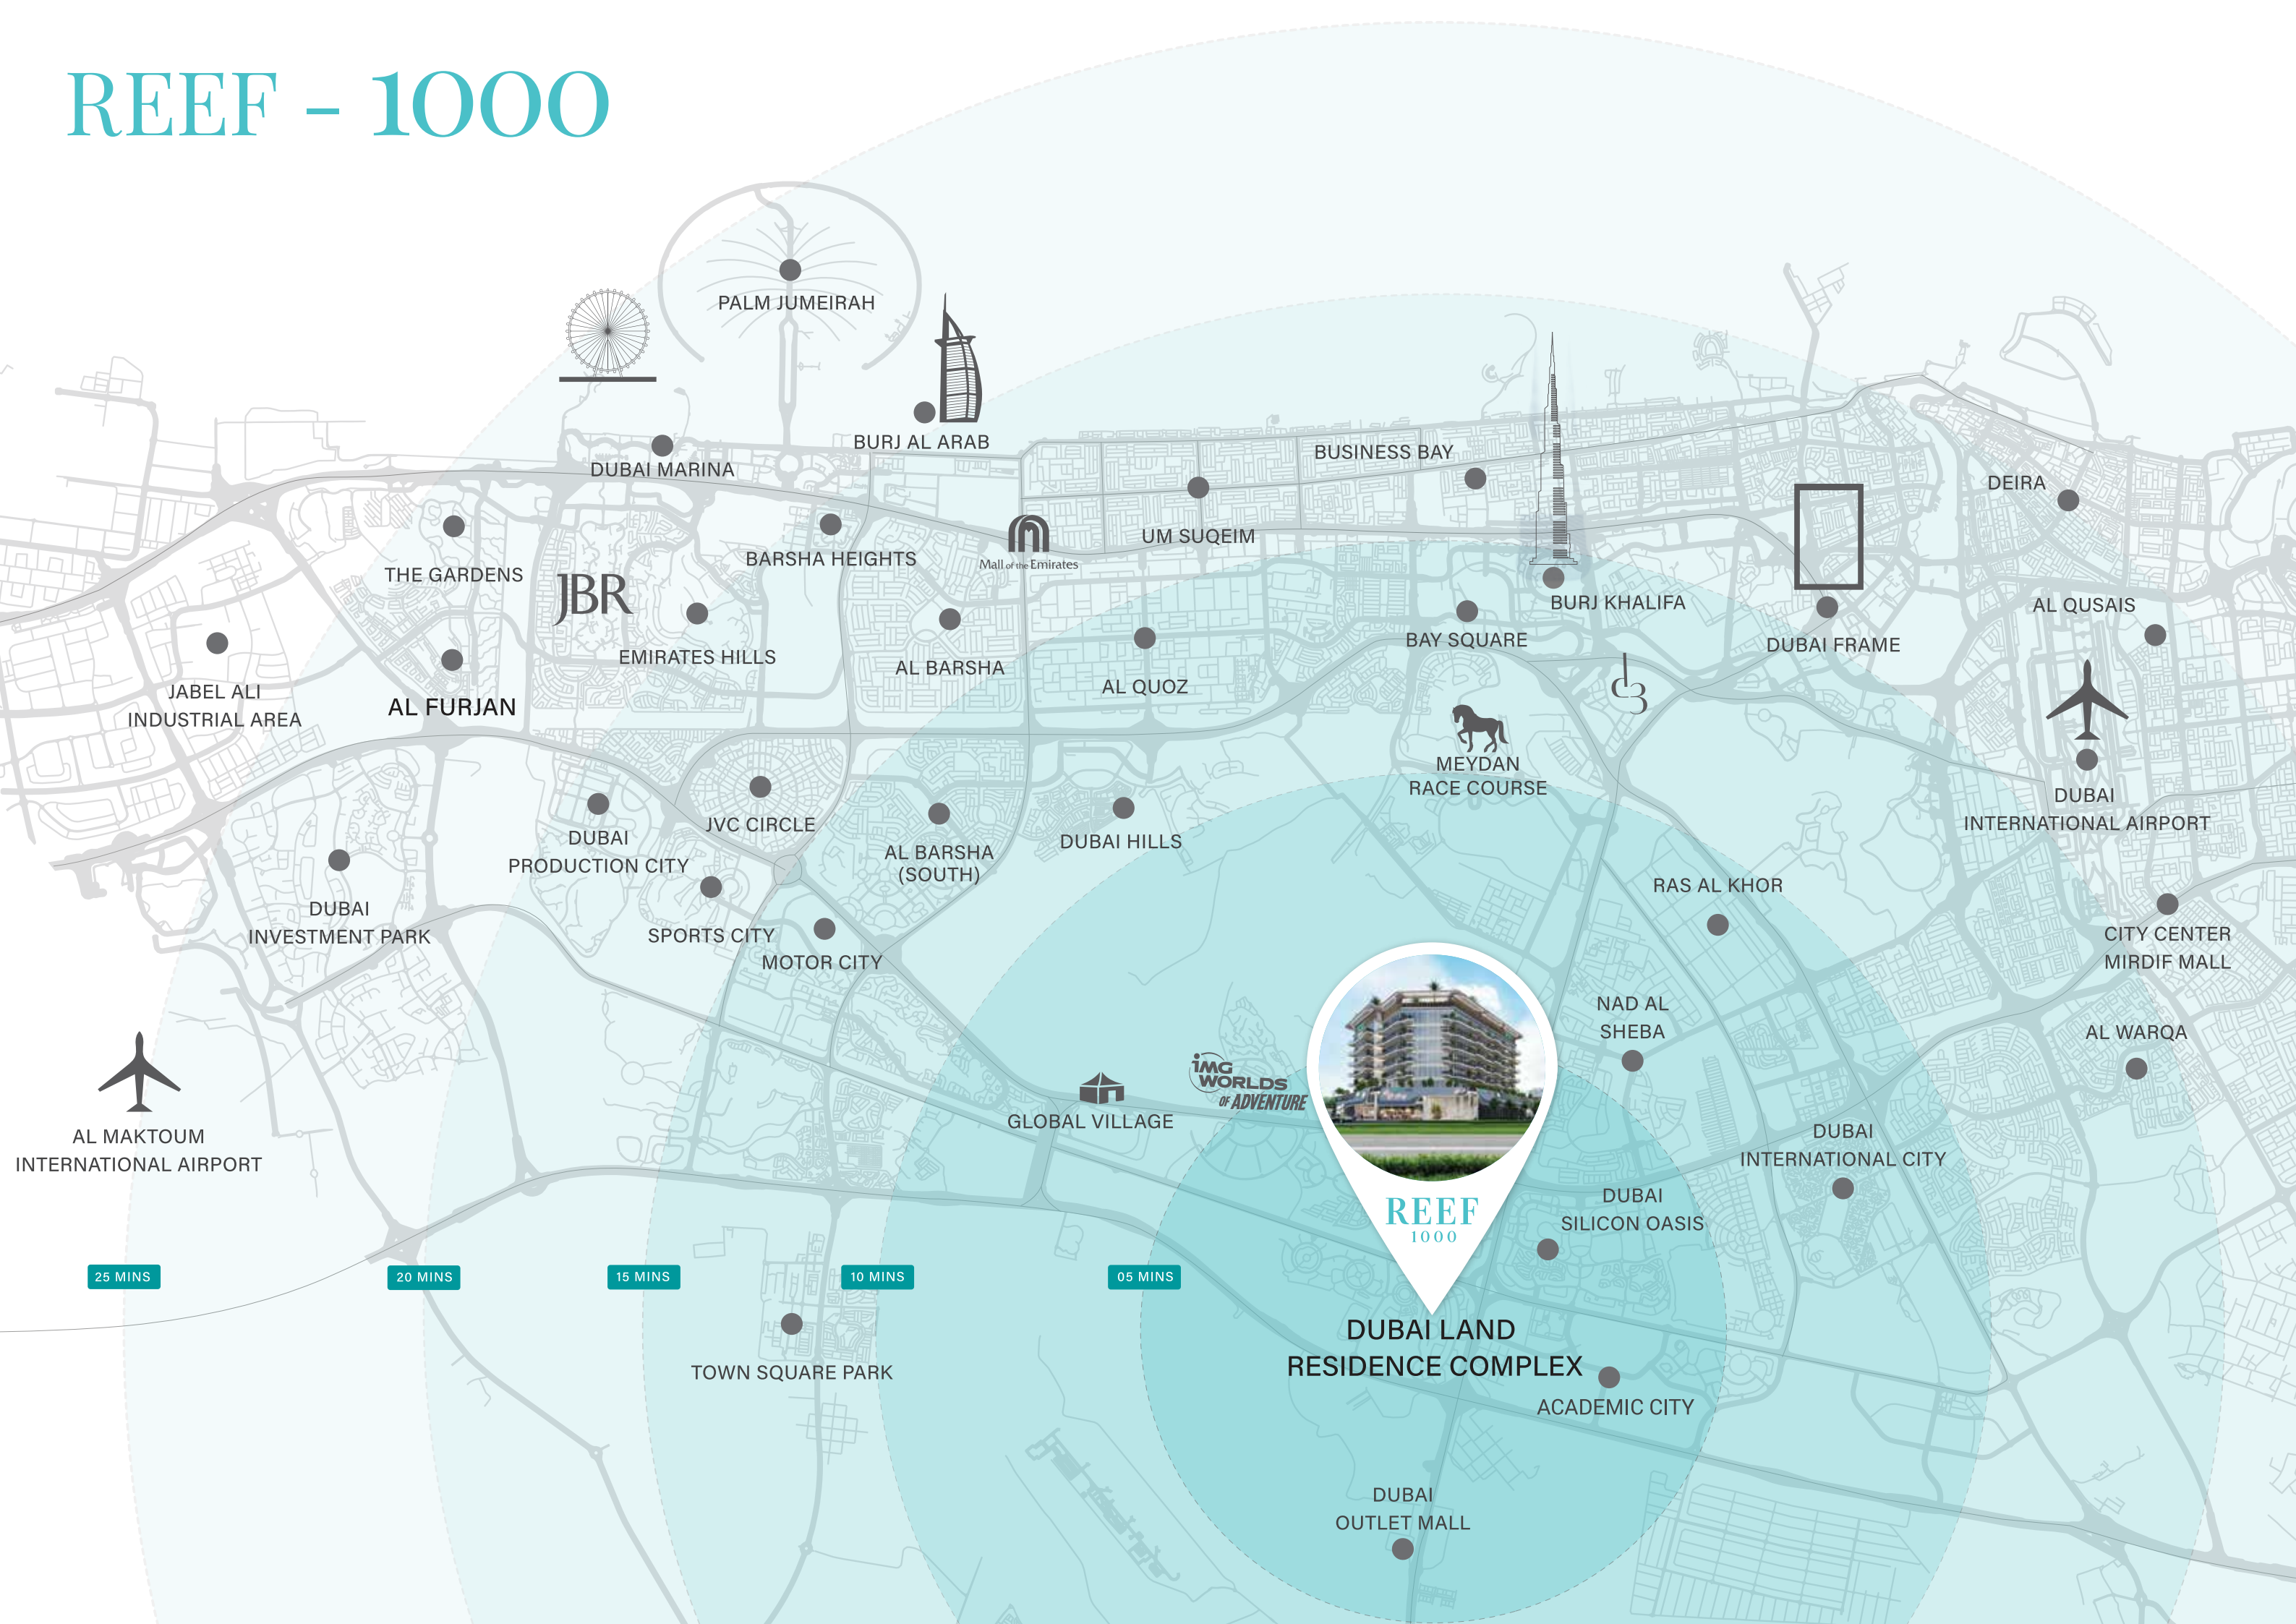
REEF - 1000

PALM JUMEIRAH

BURJ AL ARAB

DUBAI MARINA

BUSINESS BAY

DEIRA

UM SUQEIM

Mall of the Emirates

BARSHA HEIGHTS

THE GARDENS

JBR

EMIRATES HILLS

AL BARSHA

AL QUOZ

BAY SQUARE

BURJ KHALIFA

DUBAI FRAME

AL QUSAIS

JABEL ALI INDUSTRIAL AREA

AL FURJAN

MEYDAN RACE COURSE

DUBAI INTERNATIONAL AIRPORT

DUBAI PRODUCTION CITY

JVC CIRCLE

AL BARSHA (SOUTH)

DUBAI HILLS

RAS AL KHOR

DUBAI INVESTMENT PARK

SPORTS CITY

MOTOR CITY

CITY CENTER MIRDIF MALL

NAD AL SHEBA

AL WARQA

IMG WORLDS OF ADVENTURE

GLOBAL VILLAGE

AL MAKTOUM INTERNATIONAL AIRPORT

DUBAI INTERNATIONAL CITY

REEF 1000

DUBAI SILICON OASIS

25 MINS

20 MINS

15 MINS

10 MINS

05 MINS

TOWN SQUARE PARK

DUBAI LAND RESIDENCE COMPLEX

ACADEMIC CITY

DUBAI OUTLET MALL